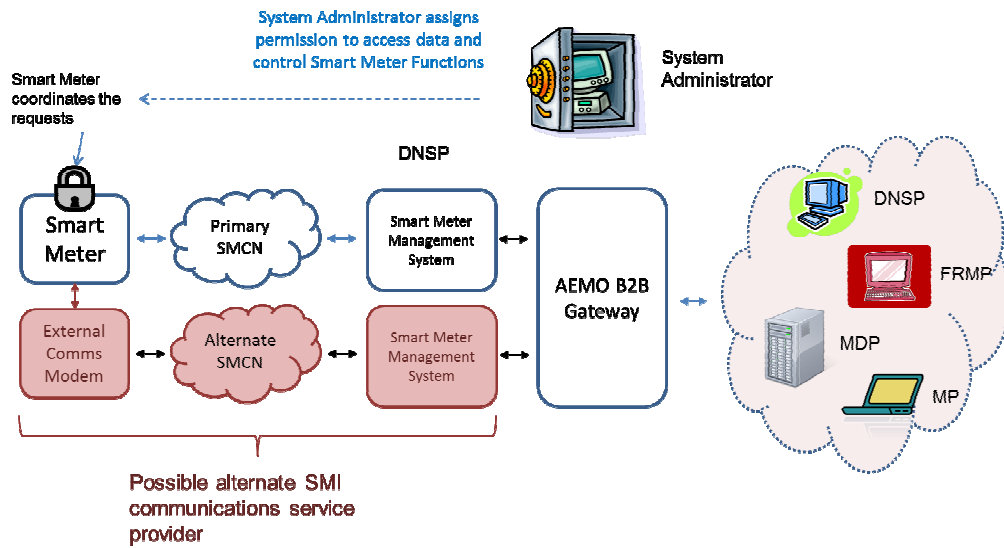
System Administrator assigns permission to access data and control Smart Meter Functions

System Administrator

Smart Meter coordinates the requests

DNSP

Smart Meter

Primary SMCN

Smart Meter Management System

AEMO B2B Gateway

External Comms Modem

Alternate SMCN

Smart Meter Management System

DNSP

FRMP

MDP

MP

Possible alternate SMI communications service provider